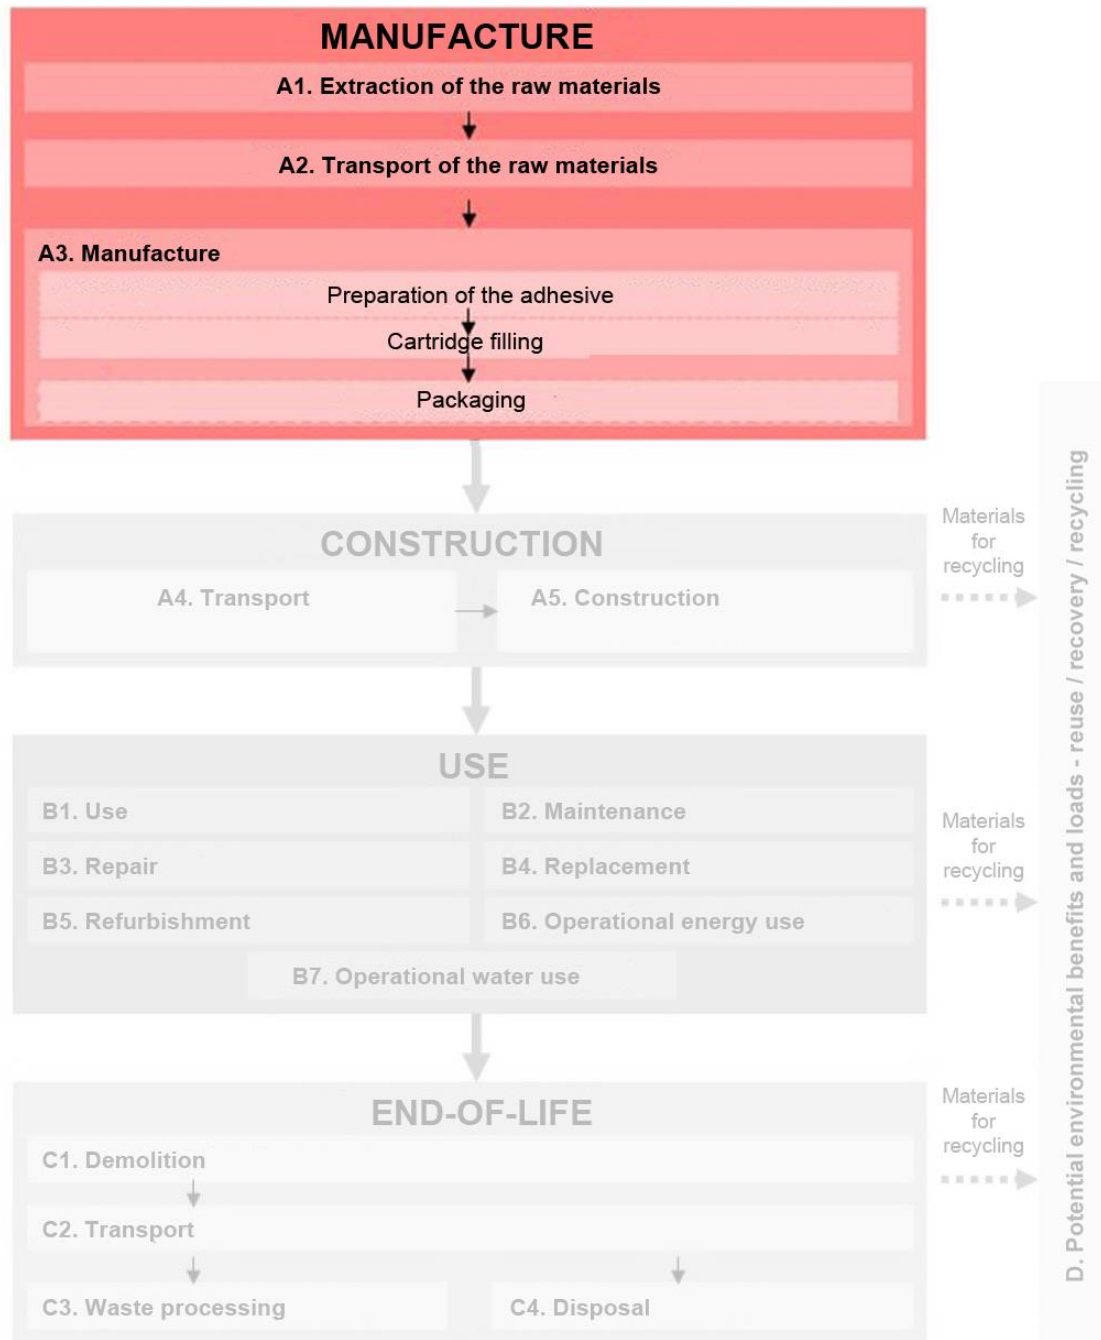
MANUFACTURE

A1. Extraction of the raw materials

A2. Transport of the raw materials

A3. Manufacture

Preparation of the adhesive

Cartridge filling

Packaging

CONSTRUCTION

A4. Transport

A5. Construction

Materials for recycling

USE

B1. Use

B2. Maintenance

B3. Repair

B4. Replacement

B5. Refurbishment

B6. Operational energy use

B7. Operational water use

Materials for recycling

END-OF-LIFE

C1. Demolition

C2. Transport

C3. Waste processing

C4. Disposal

Materials for recycling

D. Potential environmental benefits and loads - reuse / recovery / recycling